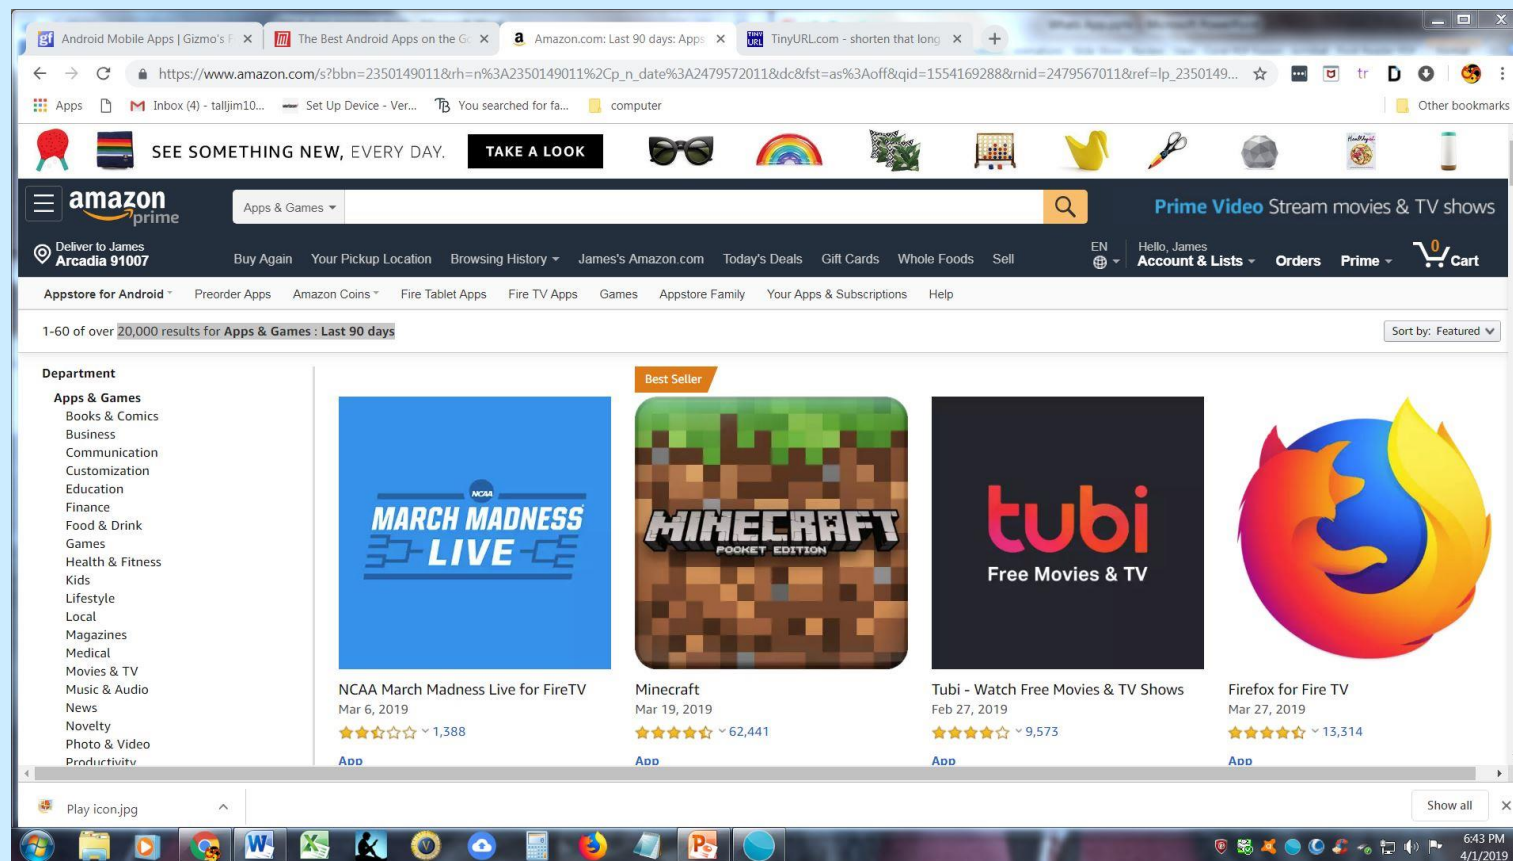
Android Mobile Apps | Gizmo's F ×
The Best Android Apps on the G ×
Amazon.com: Last 90 days: Apps ×
TinyURL.com - shorten that long ×
+

https://www.amazon.com/s?bbn=2350149011&rh=n%3A2350149011%2Cp_n_date%3A2479572011&dc&fst=as%3Aoff&qid=1554169288&rnid=2479567011&ref=lp_2350149...

Apps
Inbox (4) - talljim10...
Set Up Device - Ver...
You searched for fa...
computer
Other bookmarks

SEE SOMETHING NEW, EVERY DAY.
TAKE A LOOK

amazon prime
Apps & Games
Prime Video Stream movies & TV shows

Deliver to James
Arcadia 91007
Buy Again
Your Pickup Location
Browsing History
James's Amazon.com
Today's Deals
Gift Cards
Whole Foods
Sell
EN
Hello, James
Account & Lists
Orders
Prime
0
Cart

Appstore for Android
Preorder Apps
Amazon Coins
Fire Tablet Apps
Fire TV Apps
Games
Appstore Family
Your Apps & Subscriptions
Help

1-60 of over 20,000 results for Apps & Games : Last 90 days
Sort by: Featured

Department
Apps & Games
Books & Comics
Business
Communication
Customization
Education
Finance
Food & Drink
Games
Health & Fitness
Kids
Lifestyle
Local
Magazines
Medical
Movies & TV
Music & Audio
News
Novelty
Photo & Video
Productivity

NCAA
MARCH MADNESS LIVE
NCAA March Madness Live for FireTV
Mar 6, 2019
1,388
App

Best Seller
MINECRAFT
POCKET EDITION
Minecraft
Mar 19, 2019
62,441
App

tubi
Free Movies & TV
Tubi - Watch Free Movies & TV Shows
Feb 27, 2019
9,573
App

Firefox for Fire TV
Mar 27, 2019
13,314
App

Play icon.jpg
Show all

6:43 PM
4/1/2019